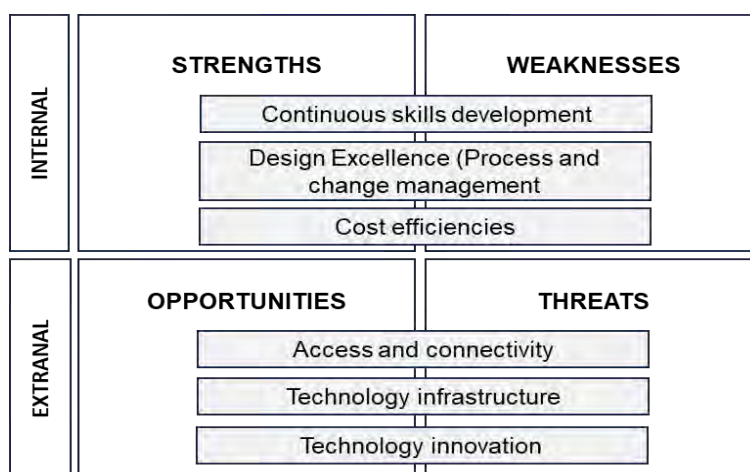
INTERNAL

STRENGTHS

WEAKNESSES

Continuous skills development

Design Excellence (Process and change management

Cost efficiencies

EXTRANAL

OPPORTUNITIES

THREATS

Access and connectivity

Technology infrastructure

Technology innovation